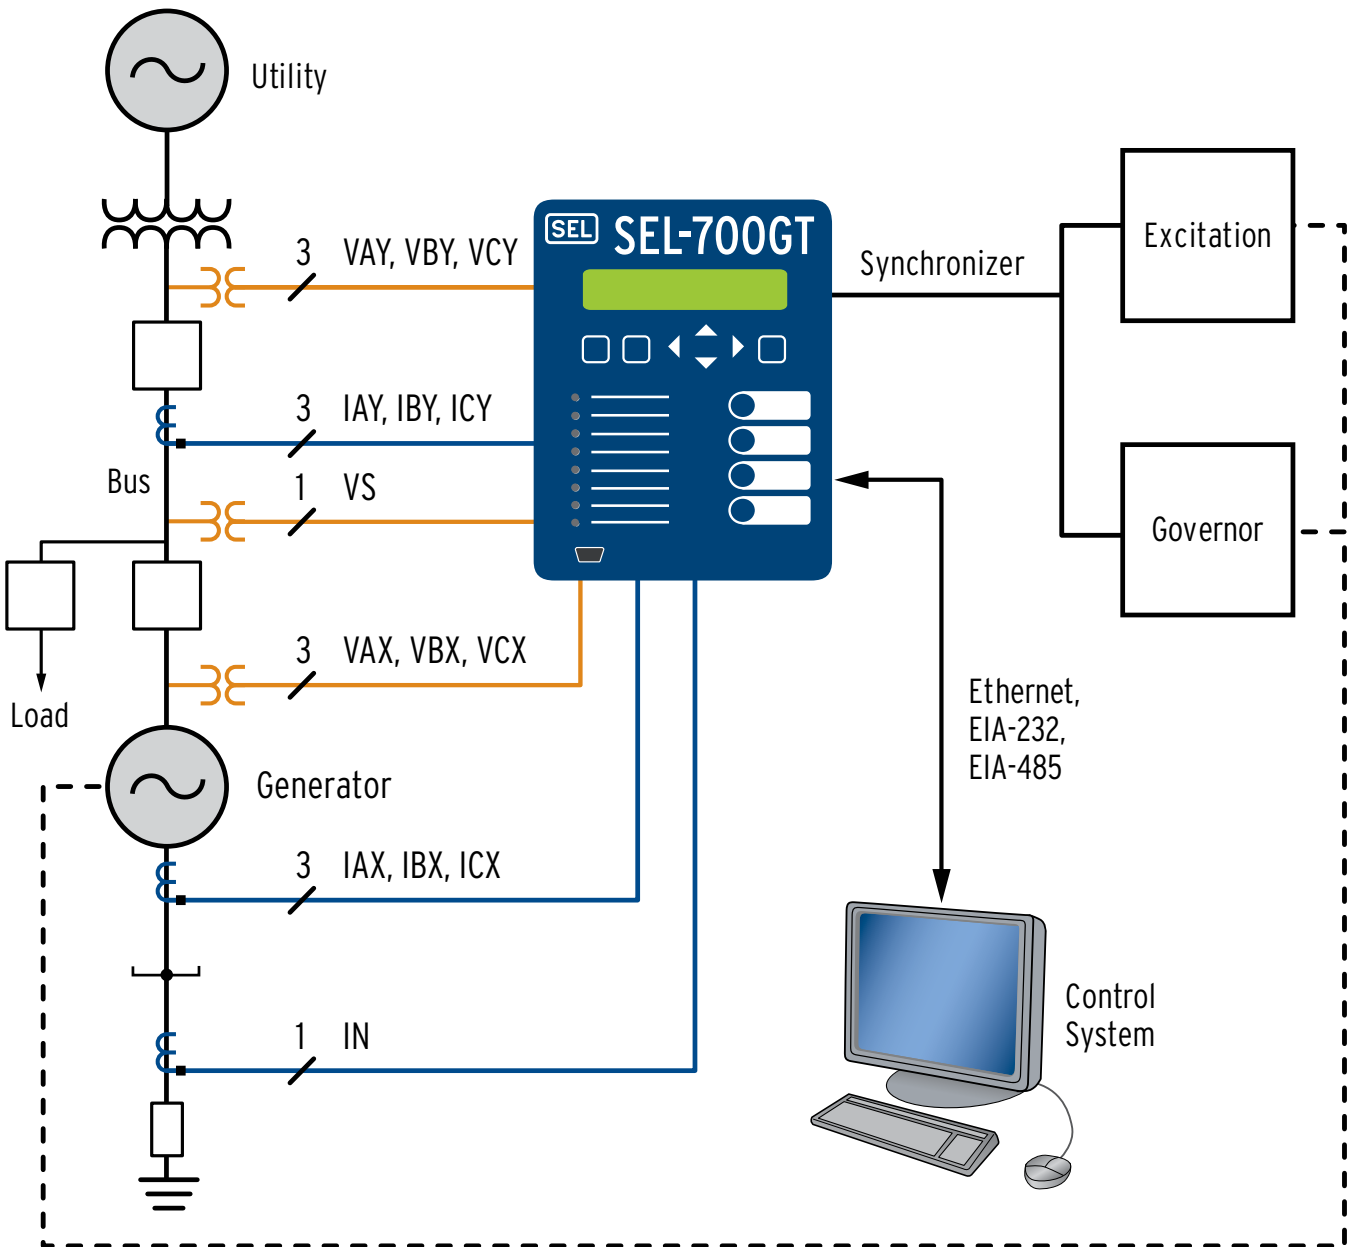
Utility

3 VAY, VBY, VCY

SEL SEL-700GT

Synchronizer

Excitation

3 IAY, IBY, ICY

Bus

1 VS

Governor

3 VAX, VBX, VCX

Load

Ethernet, EIA-232, EIA-485

Generator

3 IAX, IBX, ICX

Control System

1 IN